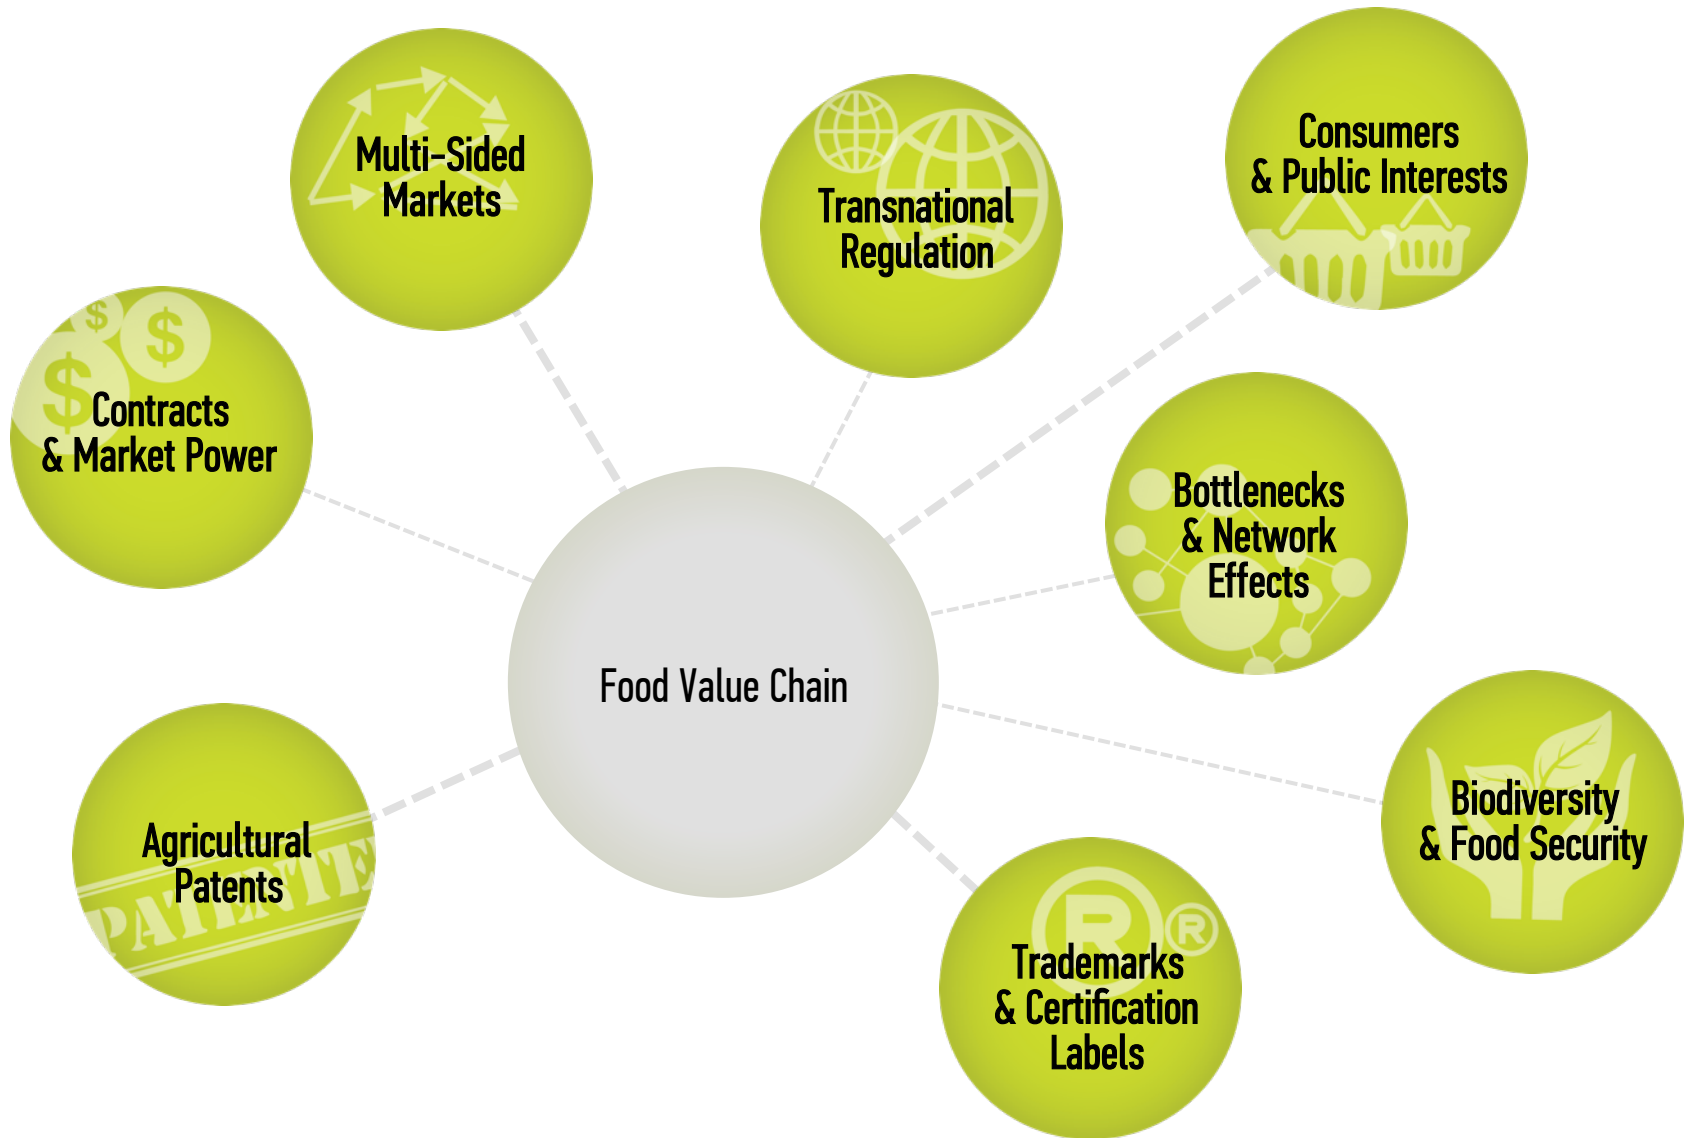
Multi-Sided Markets

Transnational Regulation

Consumers & Public Interests

$ $ $

Contracts & Market Power

Bottlenecks & Network Effects

Food Value Chain

Agricultural Patents

PATENTED

Biodiversity & Food Security

Trademarks & Certification Labels

® ®